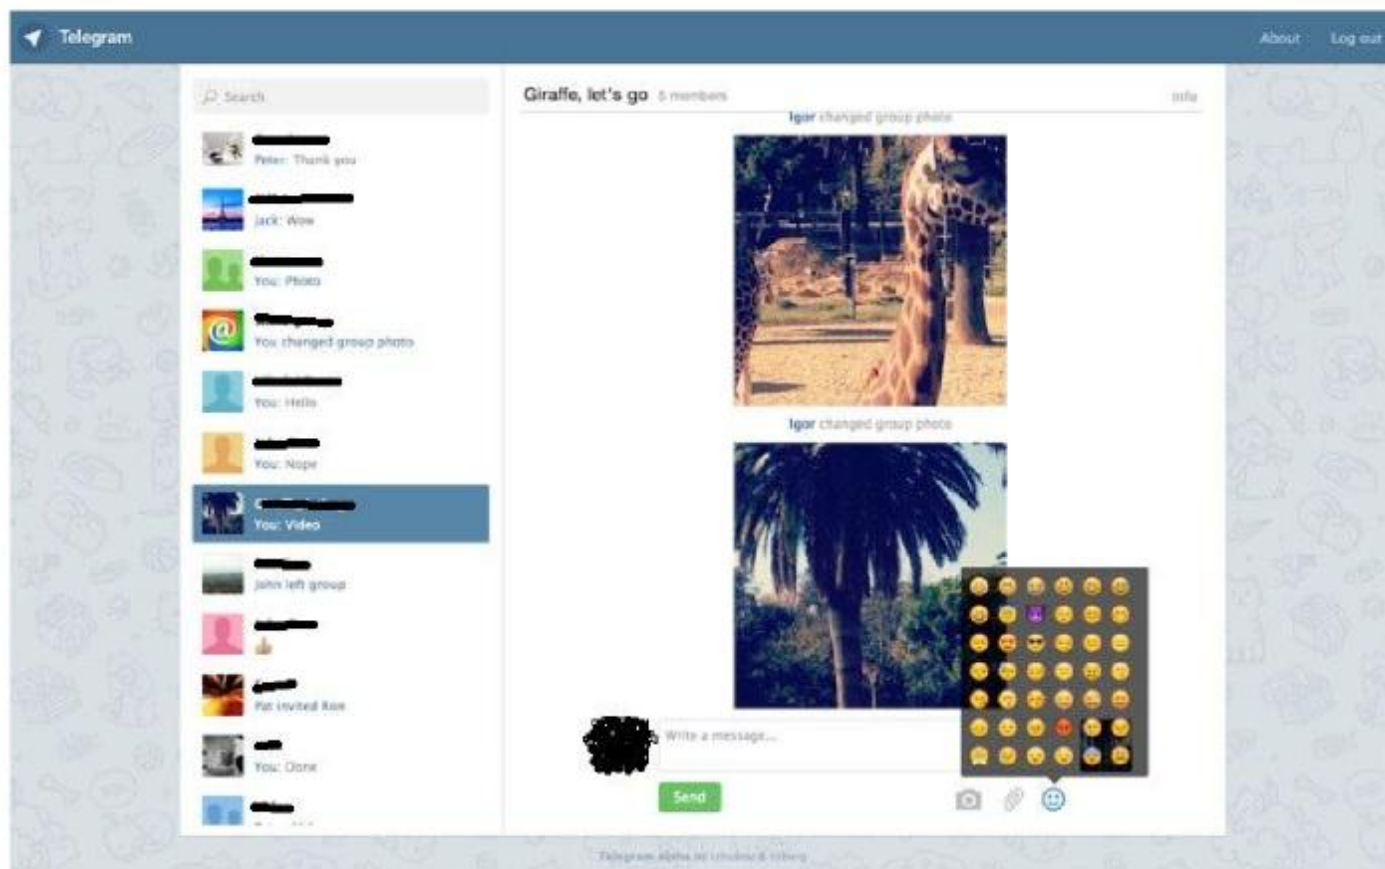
Telegram

About

Log out

Search

Peter: Thank you

Jack: Wow

You: Photo

You changed group photo

You: Hello

You: Nope

You: Video

John left group

Pat invited Ron

You: Done

Giraffe, let's go 6 members

Info

Igor changed group photo

Igor changed group photo

Write a message...

Send

Telegram alpha by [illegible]